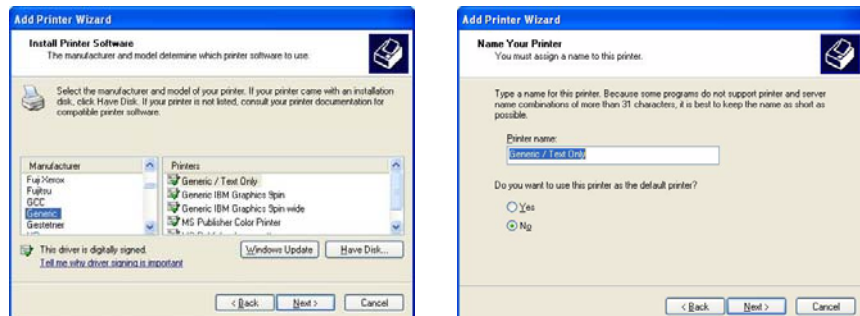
Add Printer Wizard

Install Printer Software
The manufacturer and model determine which printer software to use.

Select the manufacturer and model of your printer. If your printer came with an installation disk, click Have Disk. If your printer is not listed, consult your printer documentation for compatible printer software.

| Manufacturer | Printers |
|---|---|
| Fuji Xerox | Generic / Text Only |
| Fujitsu | Generic IBM Graphics 9pin |
| GCC | Generic IBM Graphics 9pin wide |
| Generic | MS Publisher Color Printer |
| Gestetner | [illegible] |

This driver is digitally signed.
Tell me why driver signing is important

Windows Update
Have Disk...

< Back
Next >
Cancel

Add Printer Wizard

Name Your Printer
You must assign a name to this printer.

Type a name for this printer. Because some programs do not support printer and server name combinations of more than 31 characters, it is best to keep the name as short as possible.

Printer name:
Generic / Text Only

Do you want to use this printer as the default printer?

Yes
No

< Back
Next >
Cancel